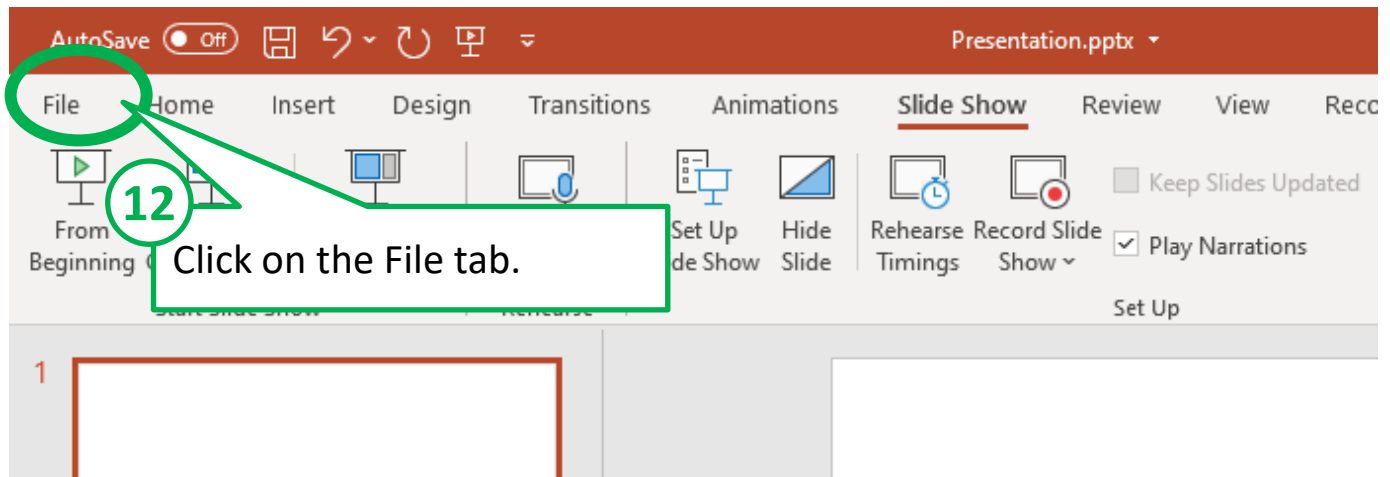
AutoSave Off
Presentation.pptx

File Home Insert Design Transitions Animations Slide Show Review View Reco

From Beginning
12
Click on the File tab.
Set Up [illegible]de Show
Hide Slide
Rehearse Timings
Record Slide Show
Keep Slides Updated
Play Narrations
Set Up

1